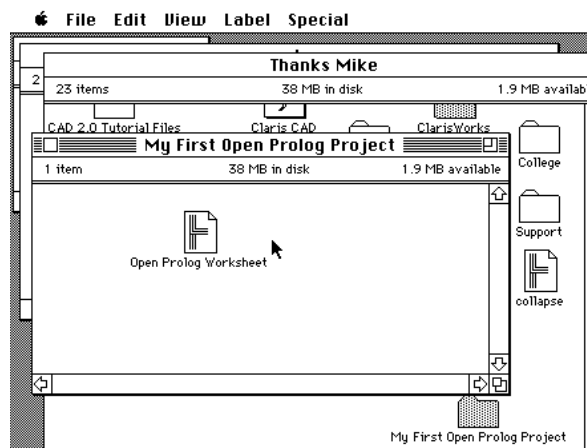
File Edit View Label Special

2

Thanks Mike

23 items 38 MB in disk 1.9 MB availab

CAD 2.0 Tutorial Files Claris CAD ClarisWorks

My First Open Prolog Project

1 item 38 MB in disk 1.9 MB available

Open Prolog Worksheet

College

Support

collapse

My First Open Prolog Project